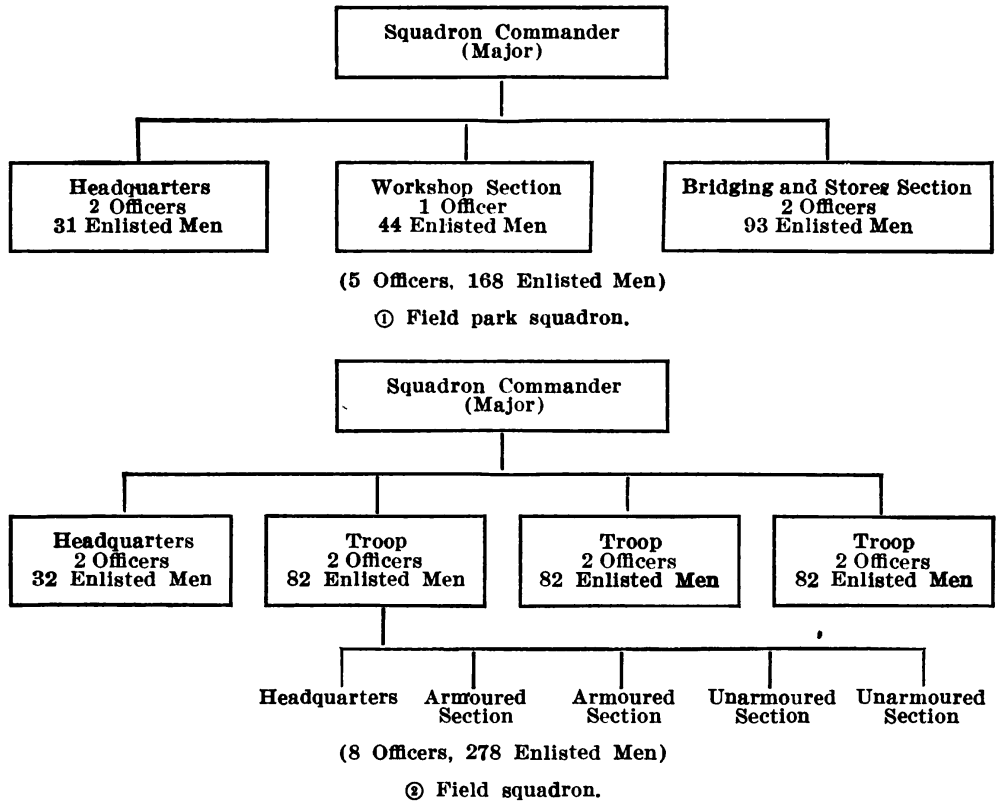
Squadron Commander
(Major)

Headquarters
2 Officers
31 Enlisted Men

Workshop Section
1 Officer
44 Enlisted Men

Bridging and Stores Section
2 Officers
93 Enlisted Men

(5 Officers, 168 Enlisted Men)

① Field park squadron.

Squadron Commander
(Major)

Headquarters
2 Officers
32 Enlisted Men

Troop
2 Officers
82 Enlisted Men

Troop
2 Officers
82 Enlisted Men

Troop
2 Officers
82 Enlisted Men

Headquarters

Armoured Section

Armoured Section

Unarmoured Section

Unarmoured Section

(8 Officers, 278 Enlisted Men)

② Field squadron.